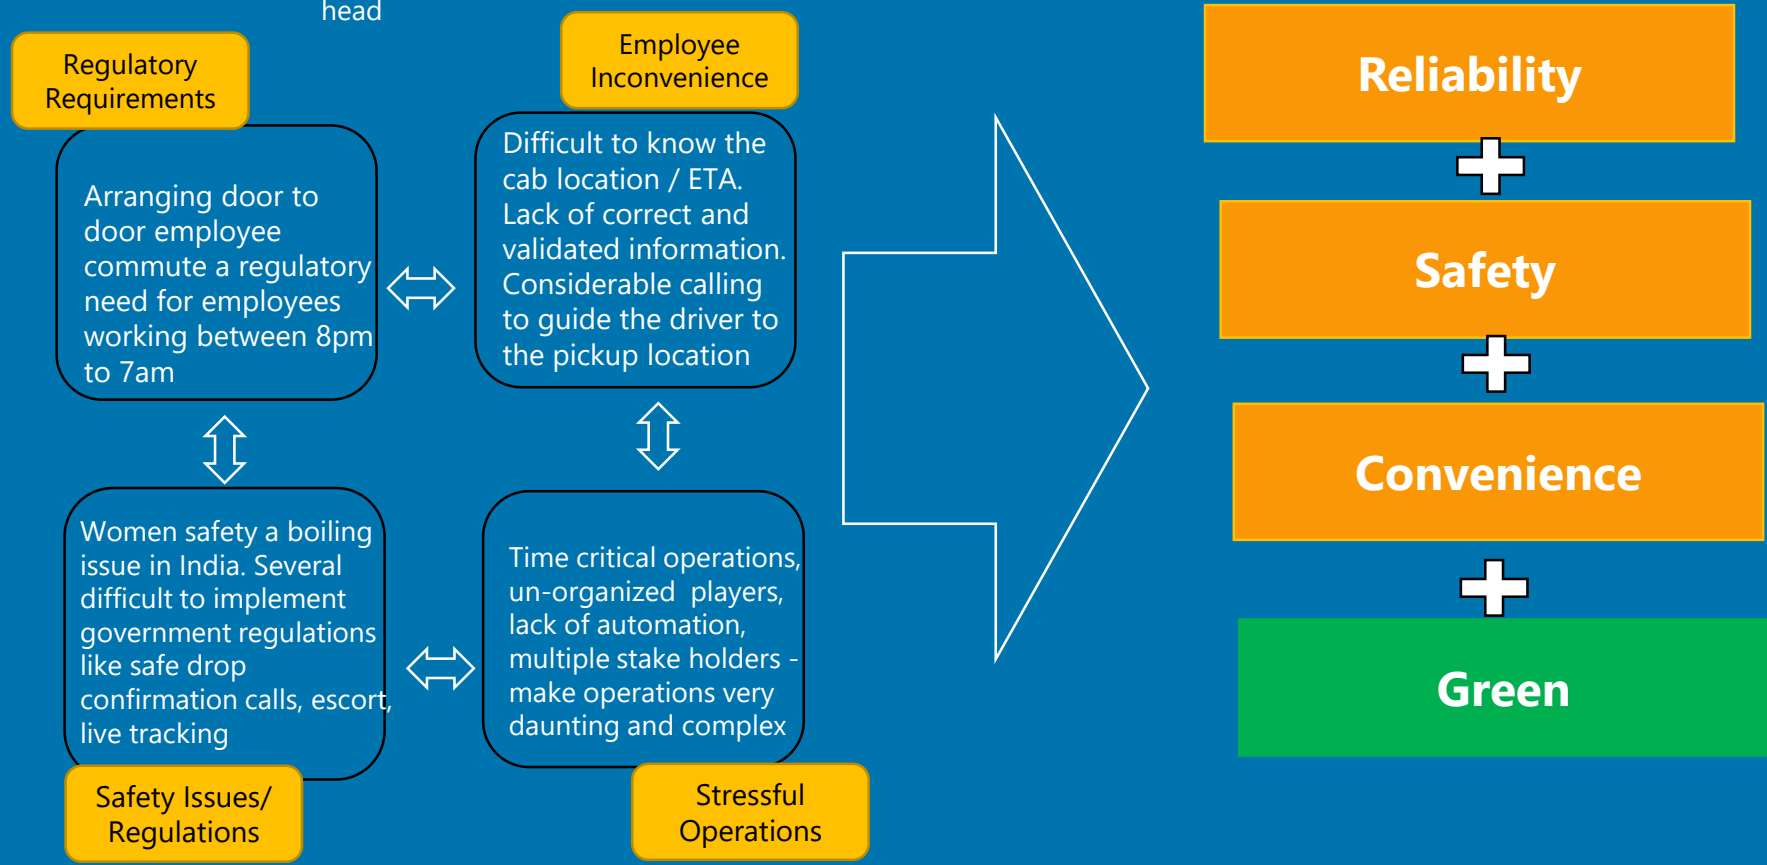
head

Regulatory Requirements

Arranging door to door employee commute a regulatory need for employees working between 8pm to 7am

Employee Inconvenience

Difficult to know the cab location / ETA. Lack of correct and validated information. Considerable calling to guide the driver to the pickup location

Women safety a boiling issue in India. Several difficult to implement government regulations like safe drop confirmation calls, escort, live tracking

Safety Issues/ Regulations

Time critical operations, un-organized players, lack of automation, multiple stake holders - make operations very daunting and complex

Stressful Operations

Reliability

Safety

Convenience

Green